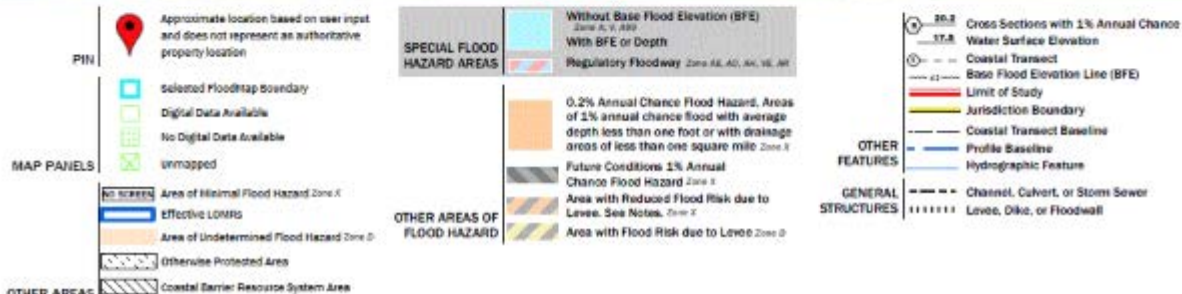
PIN

Approximate location based on user input and does not represent an authoritative property location

MAP PANELS

Selected FloodMap Boundary

Digital Data Available

No Digital Data Available

Unmapped

NO SCREEN Area of Minimal Flood Hazard Zone X

Effective LOMRs

Area of Undetermined Flood Hazard Zone D

Otherwise Protected Area

OTHER AREAS

Coastal Barrier Resource System Area

SPECIAL FLOOD HAZARD AREAS

Without Base Flood Elevation (BFE) Zone A, V, A99

With BFE or Depth

Regulatory Floodway Zone AE, AO, AH, VE, AR

OTHER AREAS OF FLOOD HAZARD

0.2% Annual Chance Flood Hazard, Areas of 1% annual chance flood with average depth less than one foot or with drainage areas of less than one square mile Zone X

Future Conditions 1% Annual Chance Flood Hazard Zone X

Area with Reduced Flood Risk due to Levee. See Notes. Zone X

Area with Flood Risk due to Levee Zone D

20.2 Cross Sections with 1% Annual Chance

17.5 Water Surface Elevation

Coastal Transect

Base Flood Elevation Line (BFE)

Limit of Study

Jurisdiction Boundary

OTHER FEATURES

Coastal Transect Baseline

Profile Baseline

Hydrographic Feature

GENERAL STRUCTURES

Channel, Culvert, or Storm Sewer

Levee, Dike, or Floodwall